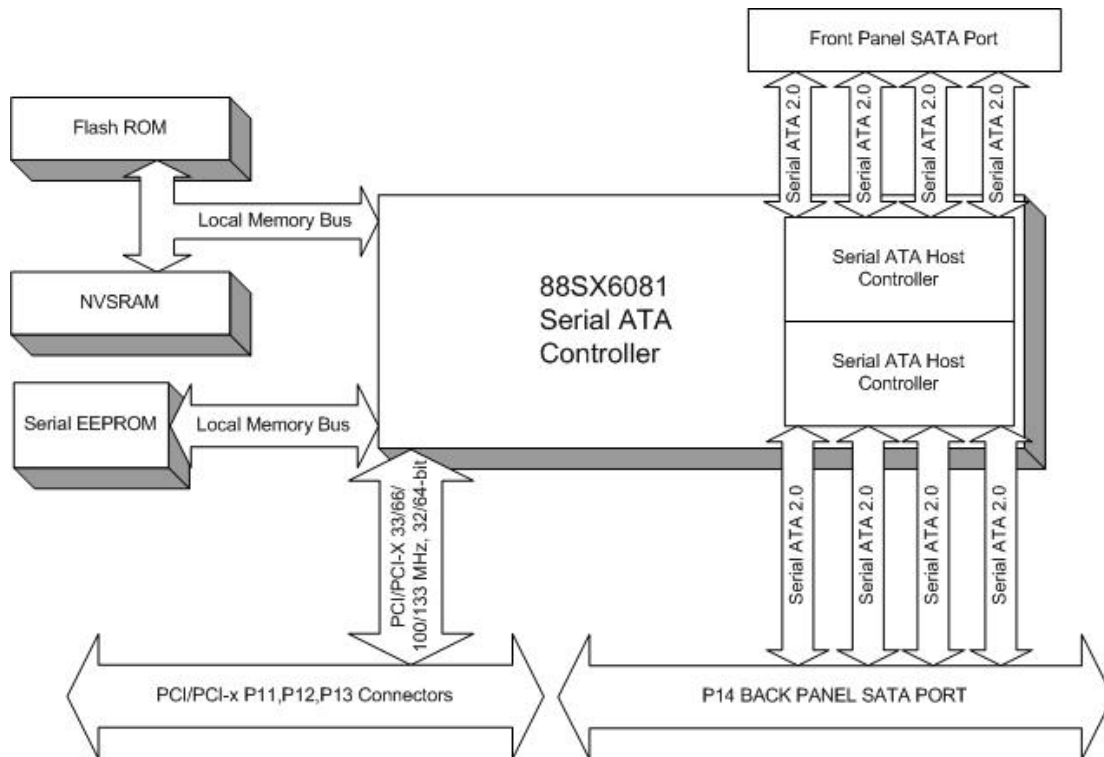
Front Panel SATA Port

Serial ATA 2.0

Serial ATA 2.0

Serial ATA 2.0

Serial ATA 2.0

Flash ROM

Local Memory Bus

NVSRAM

88SX6081
Serial ATA
Controller

Serial ATA Host Controller

Serial ATA Host Controller

Serial EEPROM

Local Memory Bus

PCI/PCI-X 33/66/ 100/133 MHz, 32/64-bit

Serial ATA 2.0

Serial ATA 2.0

Serial ATA 2.0

Serial ATA 2.0

PCI/PCI-x P11,P12,P13 Connectors

P14 BACK PANEL SATA PORT